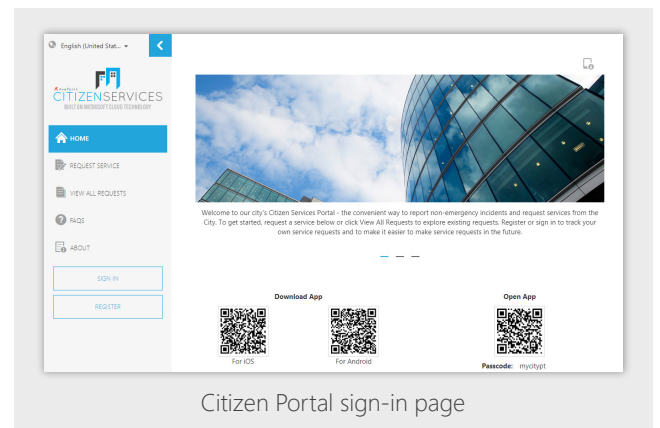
English (United Stat...

CITIZEN SERVICES
BUILT ON MICROSOFT CLOUD TECHNOLOGY

HOME
REQUEST SERVICE
VIEW ALL REQUESTS
FAQS
ABOUT

SIGN IN
REGISTER

Welcome to our city's Citizen Services Portal - the convenient way to report non-emergency incidents and request services from the City. To get started, request a service below or click View All Requests to explore existing requests. Register or sign in to track your own service requests and to make it easier to make service requests in the future.

Download App
For iOS
For Android

Open App
Passcode: mycitypt

Citizen Portal sign-in page